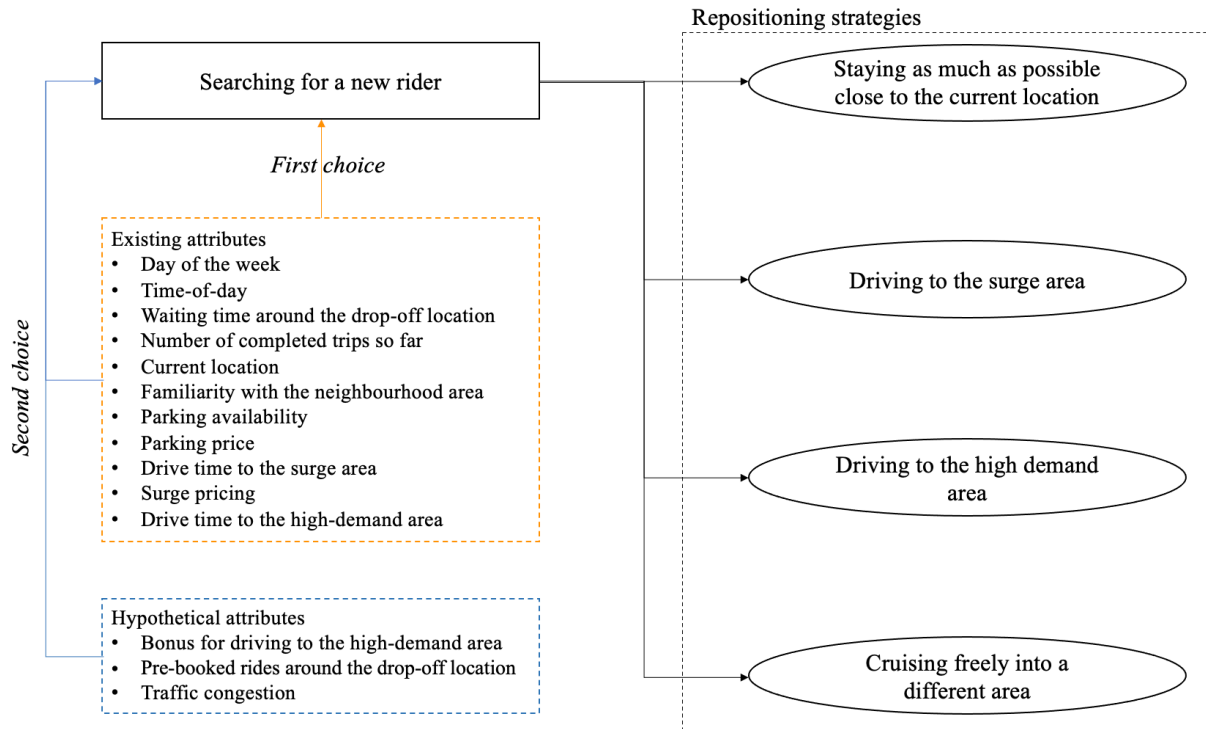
Repositioning strategies

Searching for a new rider

First choice

Second choice

Existing attributes
• Day of the week
• Time-of-day
• Waiting time around the drop-off location
• Number of completed trips so far
• Current location
• Familiarity with the neighbourhood area
• Parking availability
• Parking price
• Drive time to the surge area
• Surge pricing
• Drive time to the high-demand area

Hypothetical attributes
• Bonus for driving to the high-demand area
• Pre-booked rides around the drop-off location
• Traffic congestion

Staying as much as possible close to the current location

Driving to the surge area

Driving to the high demand area

Cruising freely into a different area